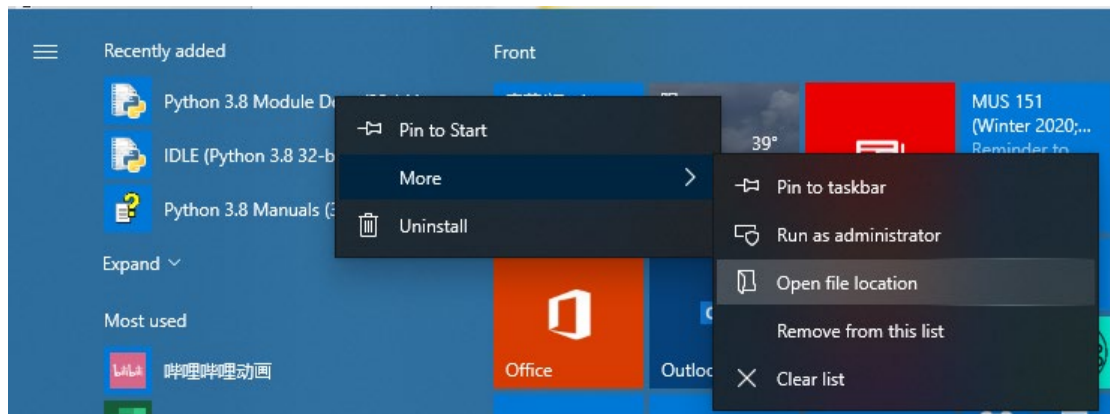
Recently added

Python 3.8 Module Do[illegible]

IDLE (Python 3.8 32-b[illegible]

Python 3.8 Manuals (3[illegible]

Expand

Most used

哔哩哔哩动画

Front

39°

MUS 151 (Winter 2020;...

Reminder to

Office

Outloo

Pin to Start

More

Uninstall

Pin to taskbar

Run as administrator

Open file location

Remove from this list

Clear list